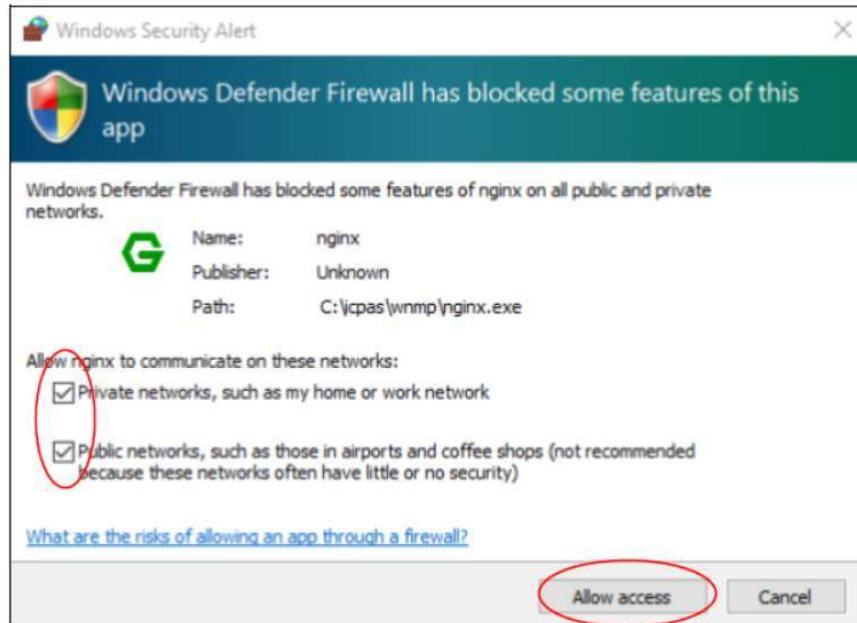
Windows Security Alert

Windows Defender Firewall has blocked some features of this app

Windows Defender Firewall has blocked some features of nginx on all public and private networks.

| | |
|---|---|
| Name: | nginx |
| Publisher: | Unknown |
| Path: | C:\icpas\wnmp\nginx.exe |

Allow nginx to communicate on these networks:

Private networks, such as my home or work network

Public networks, such as those in airports and coffee shops (not recommended because these networks often have little or no security)

What are the risks of allowing an app through a firewall?

Allow access

Cancel